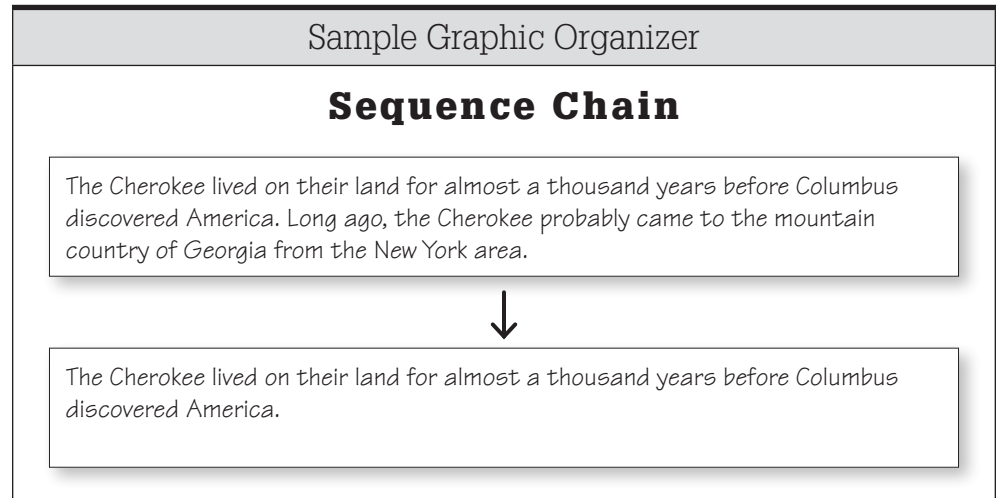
Sample Graphic Organizer

Sequence Chain

The Cherokee lived on their land for almost a thousand years before Columbus discovered America. Long ago, the Cherokee probably came to the mountain country of Georgia from the New York area.

↓

The Cherokee lived on their land for almost a thousand years before Columbus discovered America.